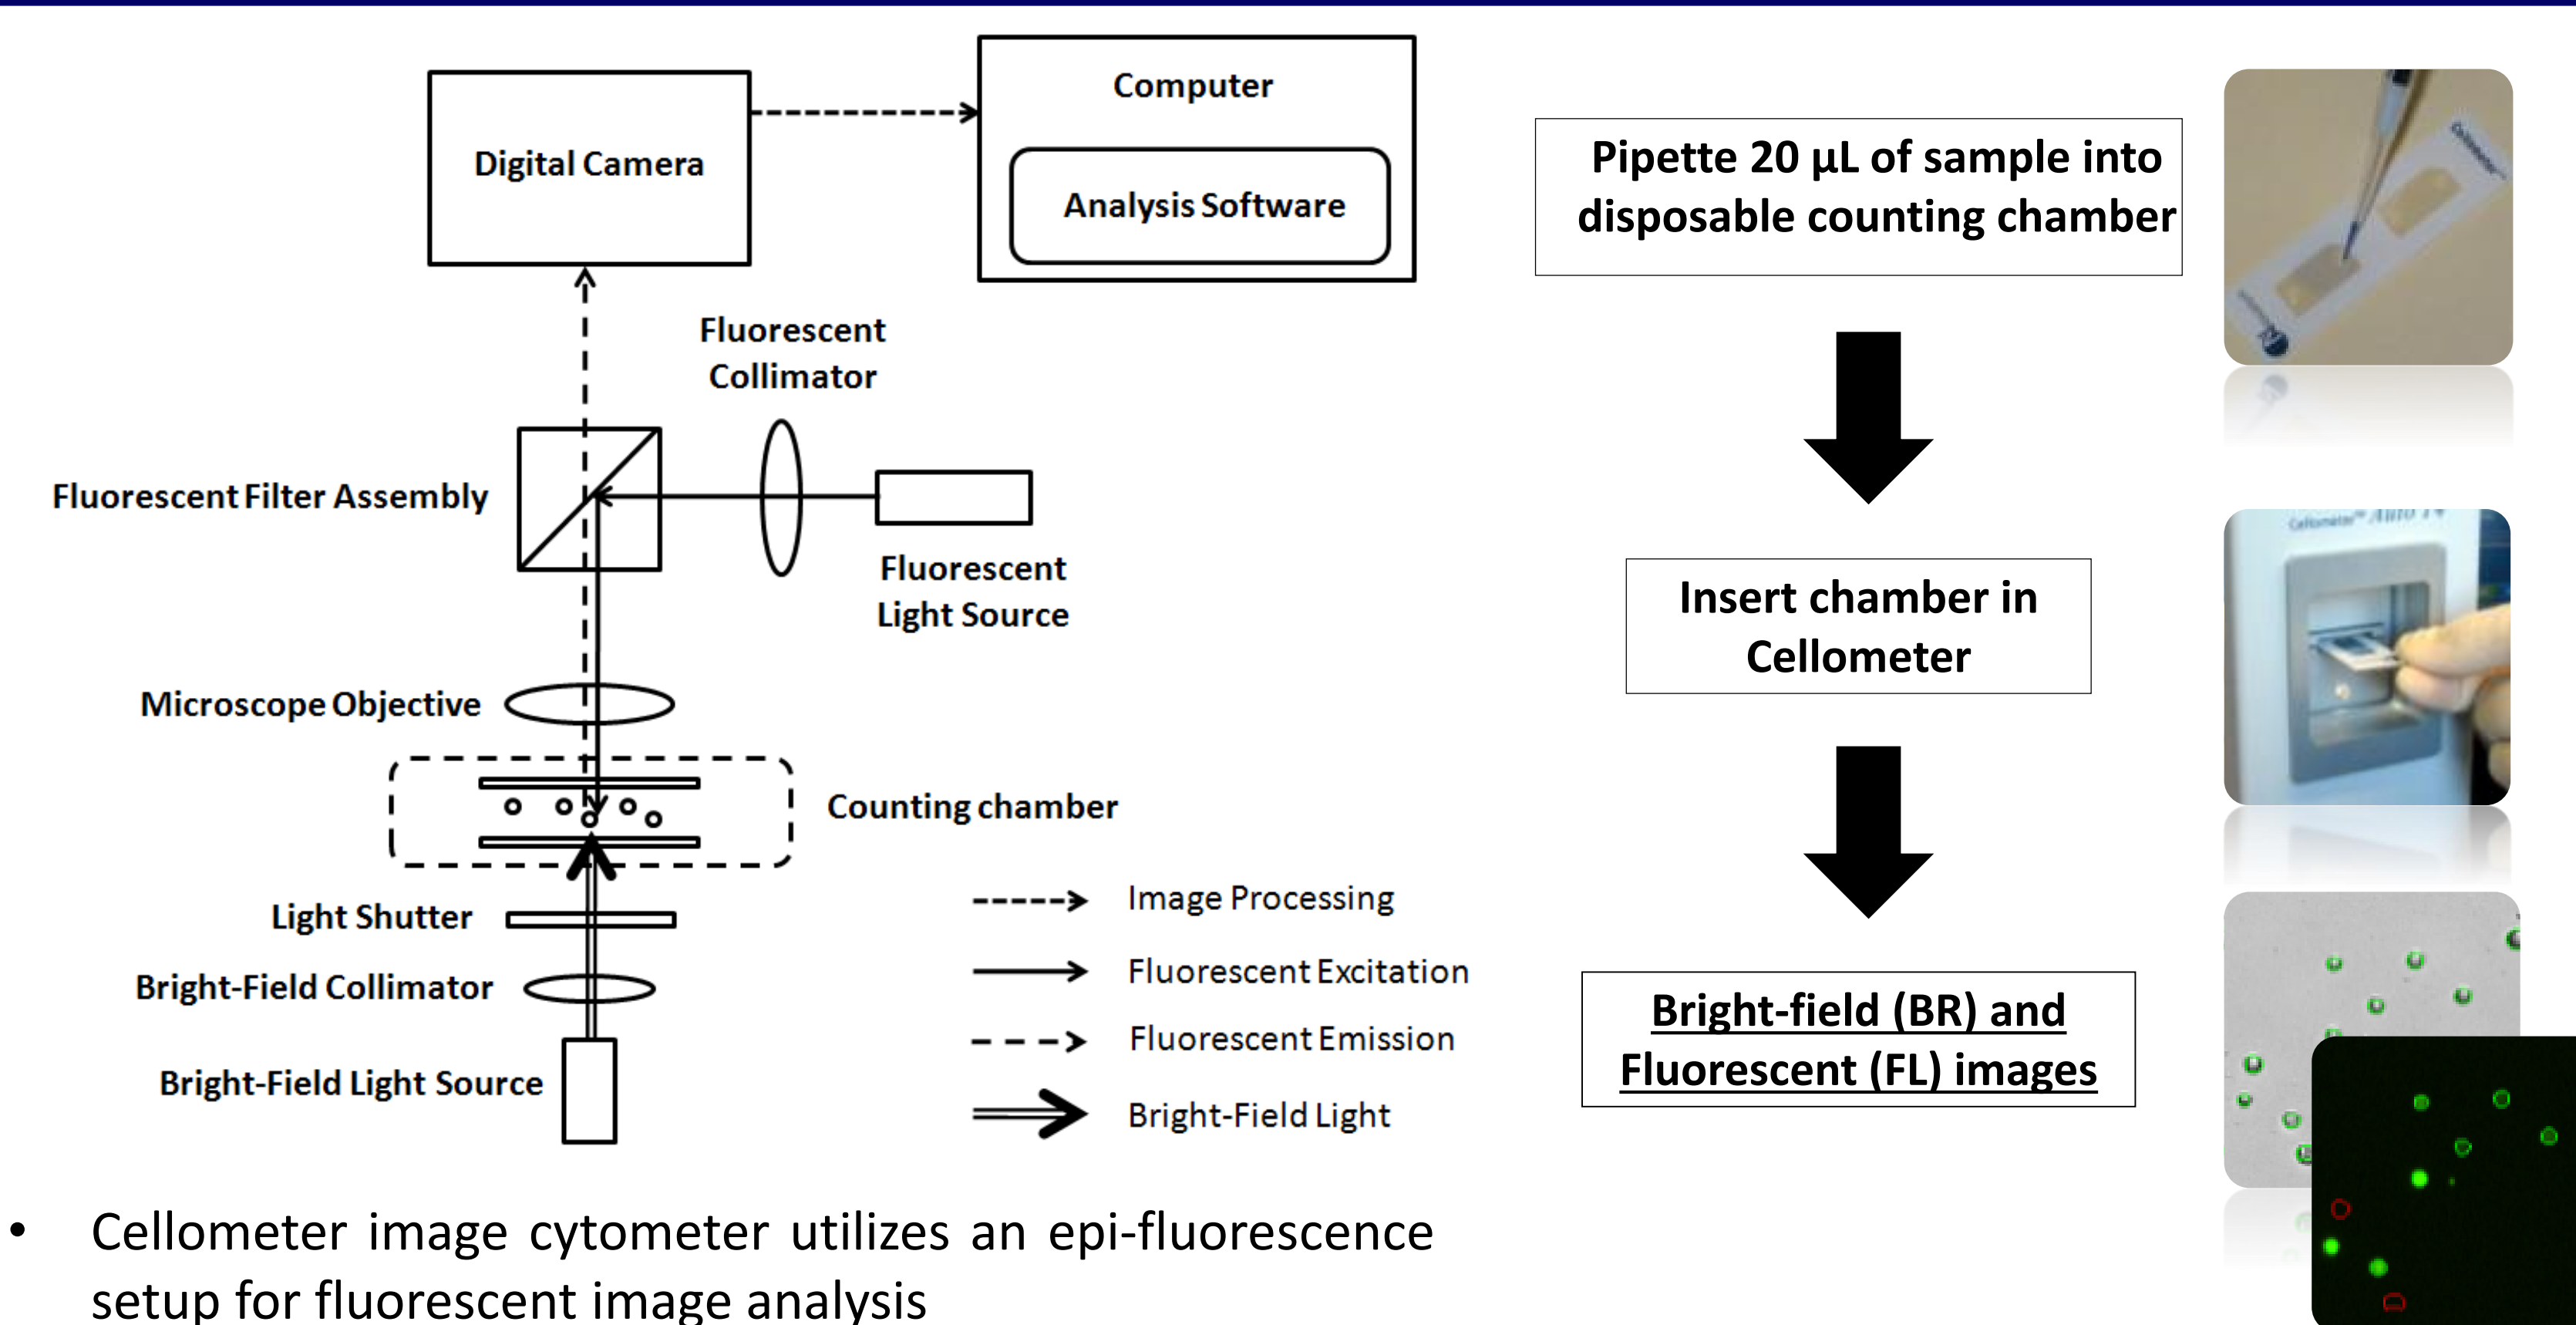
Digital Camera

Computer

Analysis Software

Fluorescent Collimator

Fluorescent Filter Assembly

Fluorescent Light Source

Microscope Objective

Counting chamber

Light Shutter

Bright-Field Collimator

Bright-Field Light Source

Image Processing

Fluorescent Excitation

Fluorescent Emission

Bright-Field Light

Pipette 20 µL of sample into disposable counting chamber

Insert chamber in Cellometer

Bright-field (BR) and Fluorescent (FL) images

• Cellometer image cytometer utilizes an epi-fluorescence setup for fluorescent image analysis